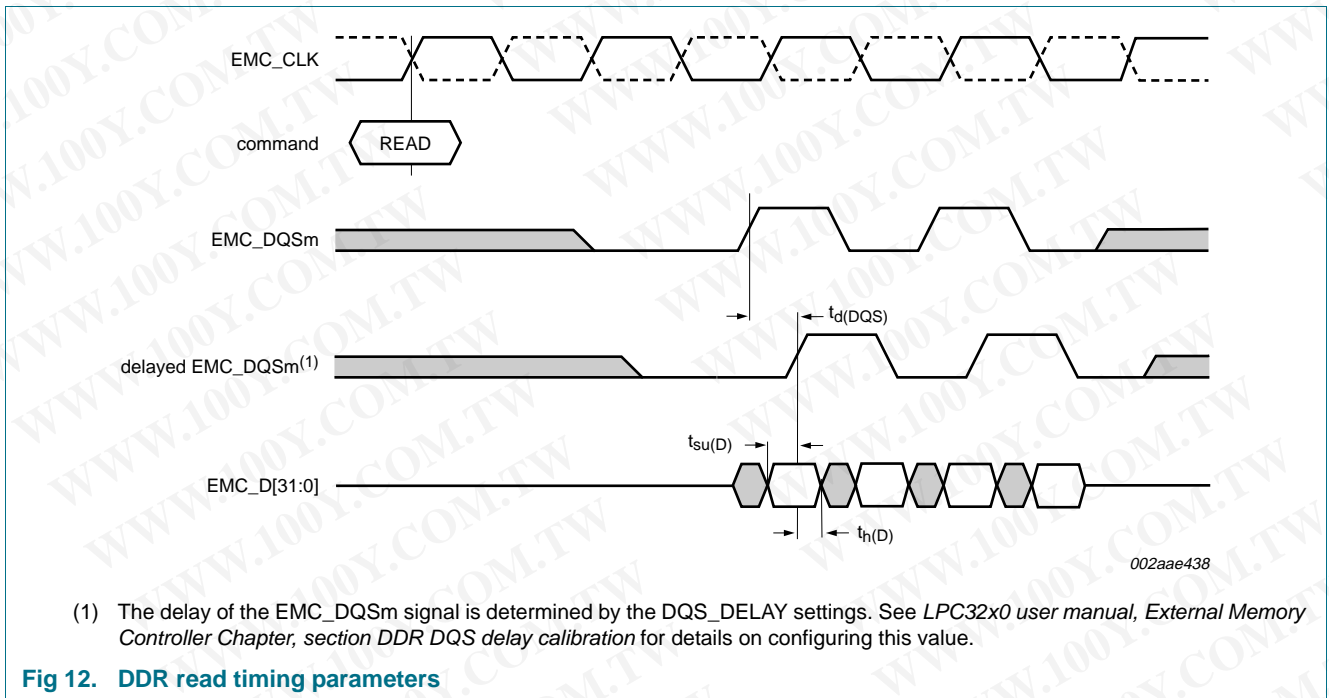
EMC_CLK

command

READ

EMC_DQSm

$t_{d(DQS)}$

delayed EMC_DQSm$^{(1)}$

$t_{su(D)}$

EMC_D[31:0]

$t_{h(D)}$

002aae438

(1) The delay of the EMC_DQSm signal is determined by the DQS_DELAY settings. See LPC32x0 user manual, External Memory Controller Chapter, section DDR DQS delay calibration for details on configuring this value.

Fig 12. DDR read timing parameters